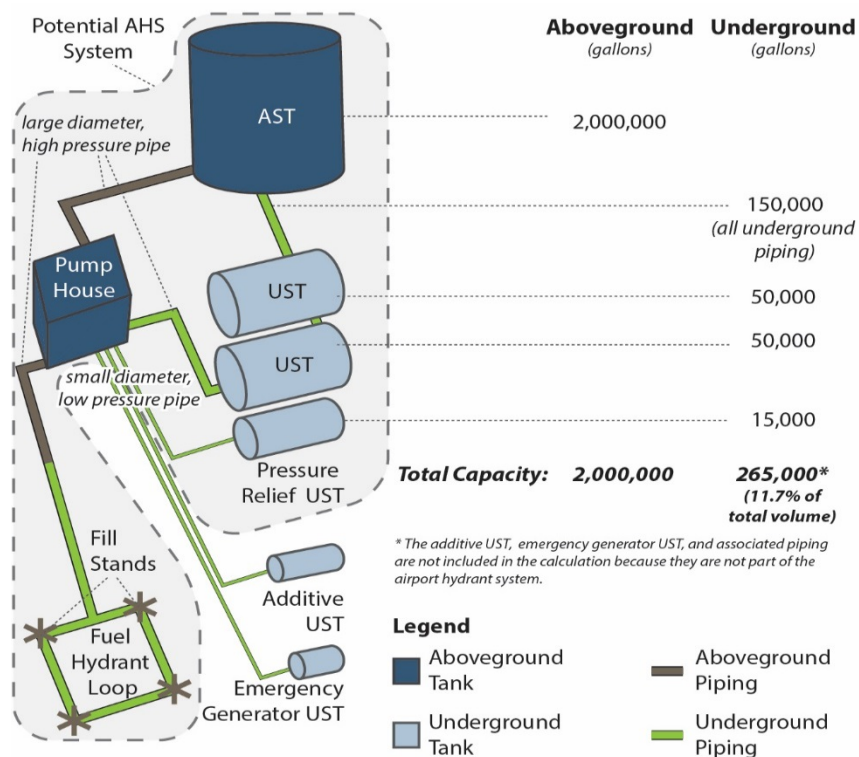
Potential AHS System

large diameter, high pressure pipe

AST

Pump House

UST

UST

small diameter, low pressure pipe

Pressure Relief UST

Fill Stands

Fuel Hydrant Loop

Additive UST

Emergency Generator UST

| | Aboveground (gallons) | Underground (gallons) |
|---|---|---|
| | 2,000,000 | |
| | | 150,000 (all underground piping) |
| | | 50,000 |
| | | 50,000 |
| | | 15,000 |
| Total Capacity: | 2,000,000 | 265,000* (11.7% of total volume) |

* The additive UST, emergency generator UST, and associated piping are not included in the calculation because they are not part of the airport hydrant system.

Legend

Aboveground Tank

Aboveground Piping

Underground Tank

Underground Piping